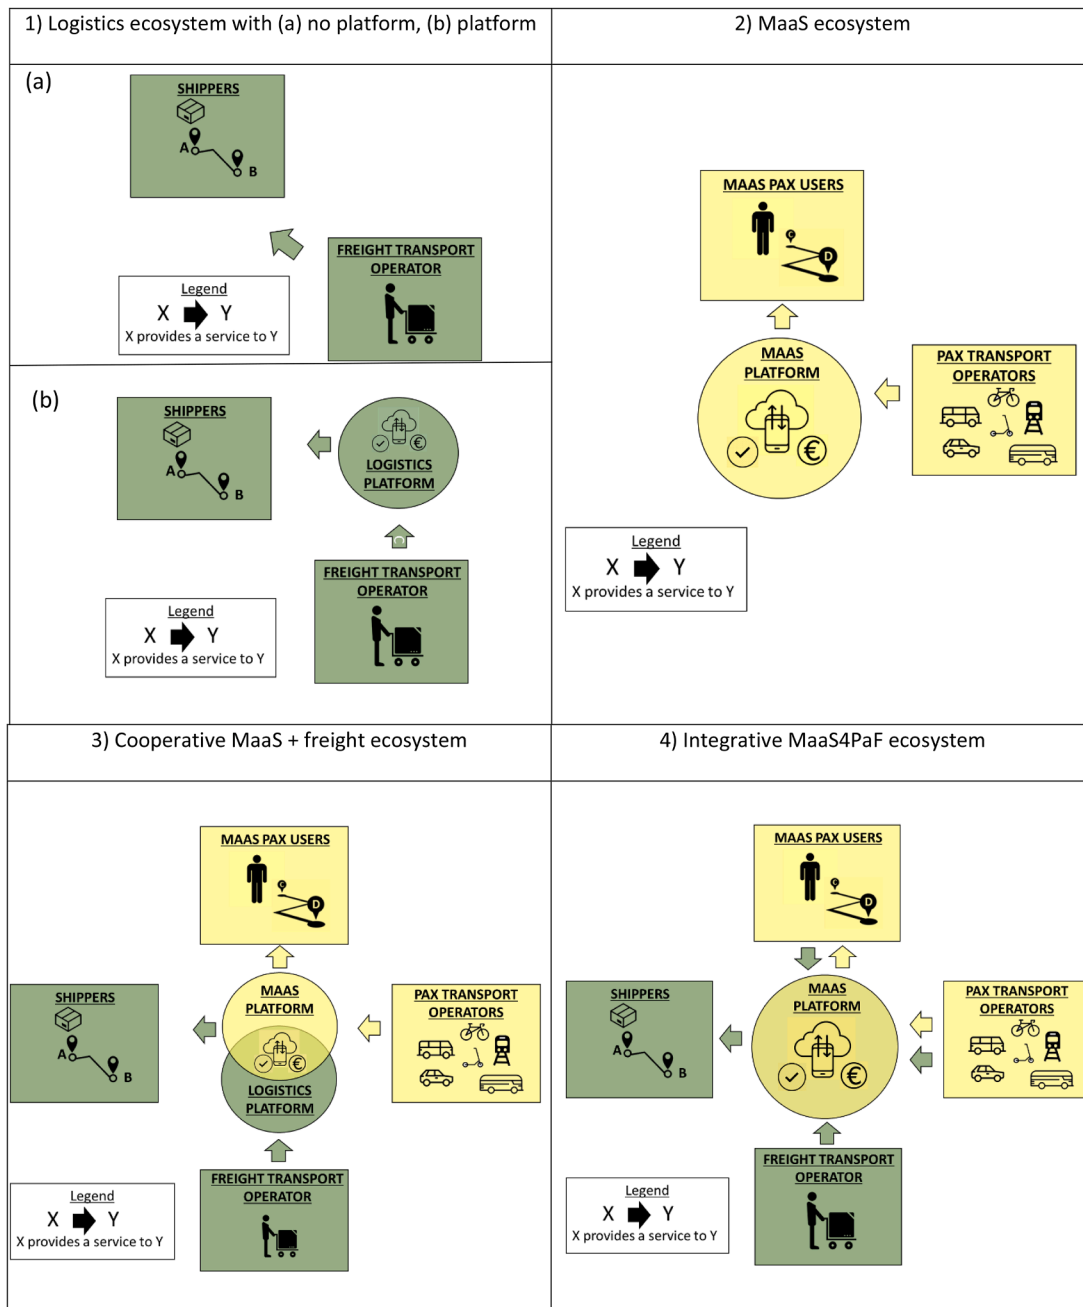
1) Logistics ecosystem with (a) no platform, (b) platform

2) MaaS ecosystem

(a)

SHIPPERS

A

B

FREIGHT TRANSPORT OPERATOR

Legend
X Y
X provides a service to Y

(b)

SHIPPERS

A

B

LOGISTICS PLATFORM

FREIGHT TRANSPORT OPERATOR

Legend
X Y
X provides a service to Y

MAAS PAX USERS

D

MAAS PLATFORM

PAX TRANSPORT OPERATORS

Legend
X Y
X provides a service to Y

3) Cooperative MaaS + freight ecosystem

4) Integrative MaaS4PaF ecosystem

MAAS PAX USERS

D

MAAS PLATFORM

LOGISTICS PLATFORM

SHIPPERS

A

B

PAX TRANSPORT OPERATORS

FREIGHT TRANSPORT OPERATOR

Legend
X Y
X provides a service to Y

MAAS PAX USERS

D

MAAS PLATFORM

SHIPPERS

A

B

PAX TRANSPORT OPERATORS

FREIGHT TRANSPORT OPERATOR

Legend
X Y
X provides a service to Y